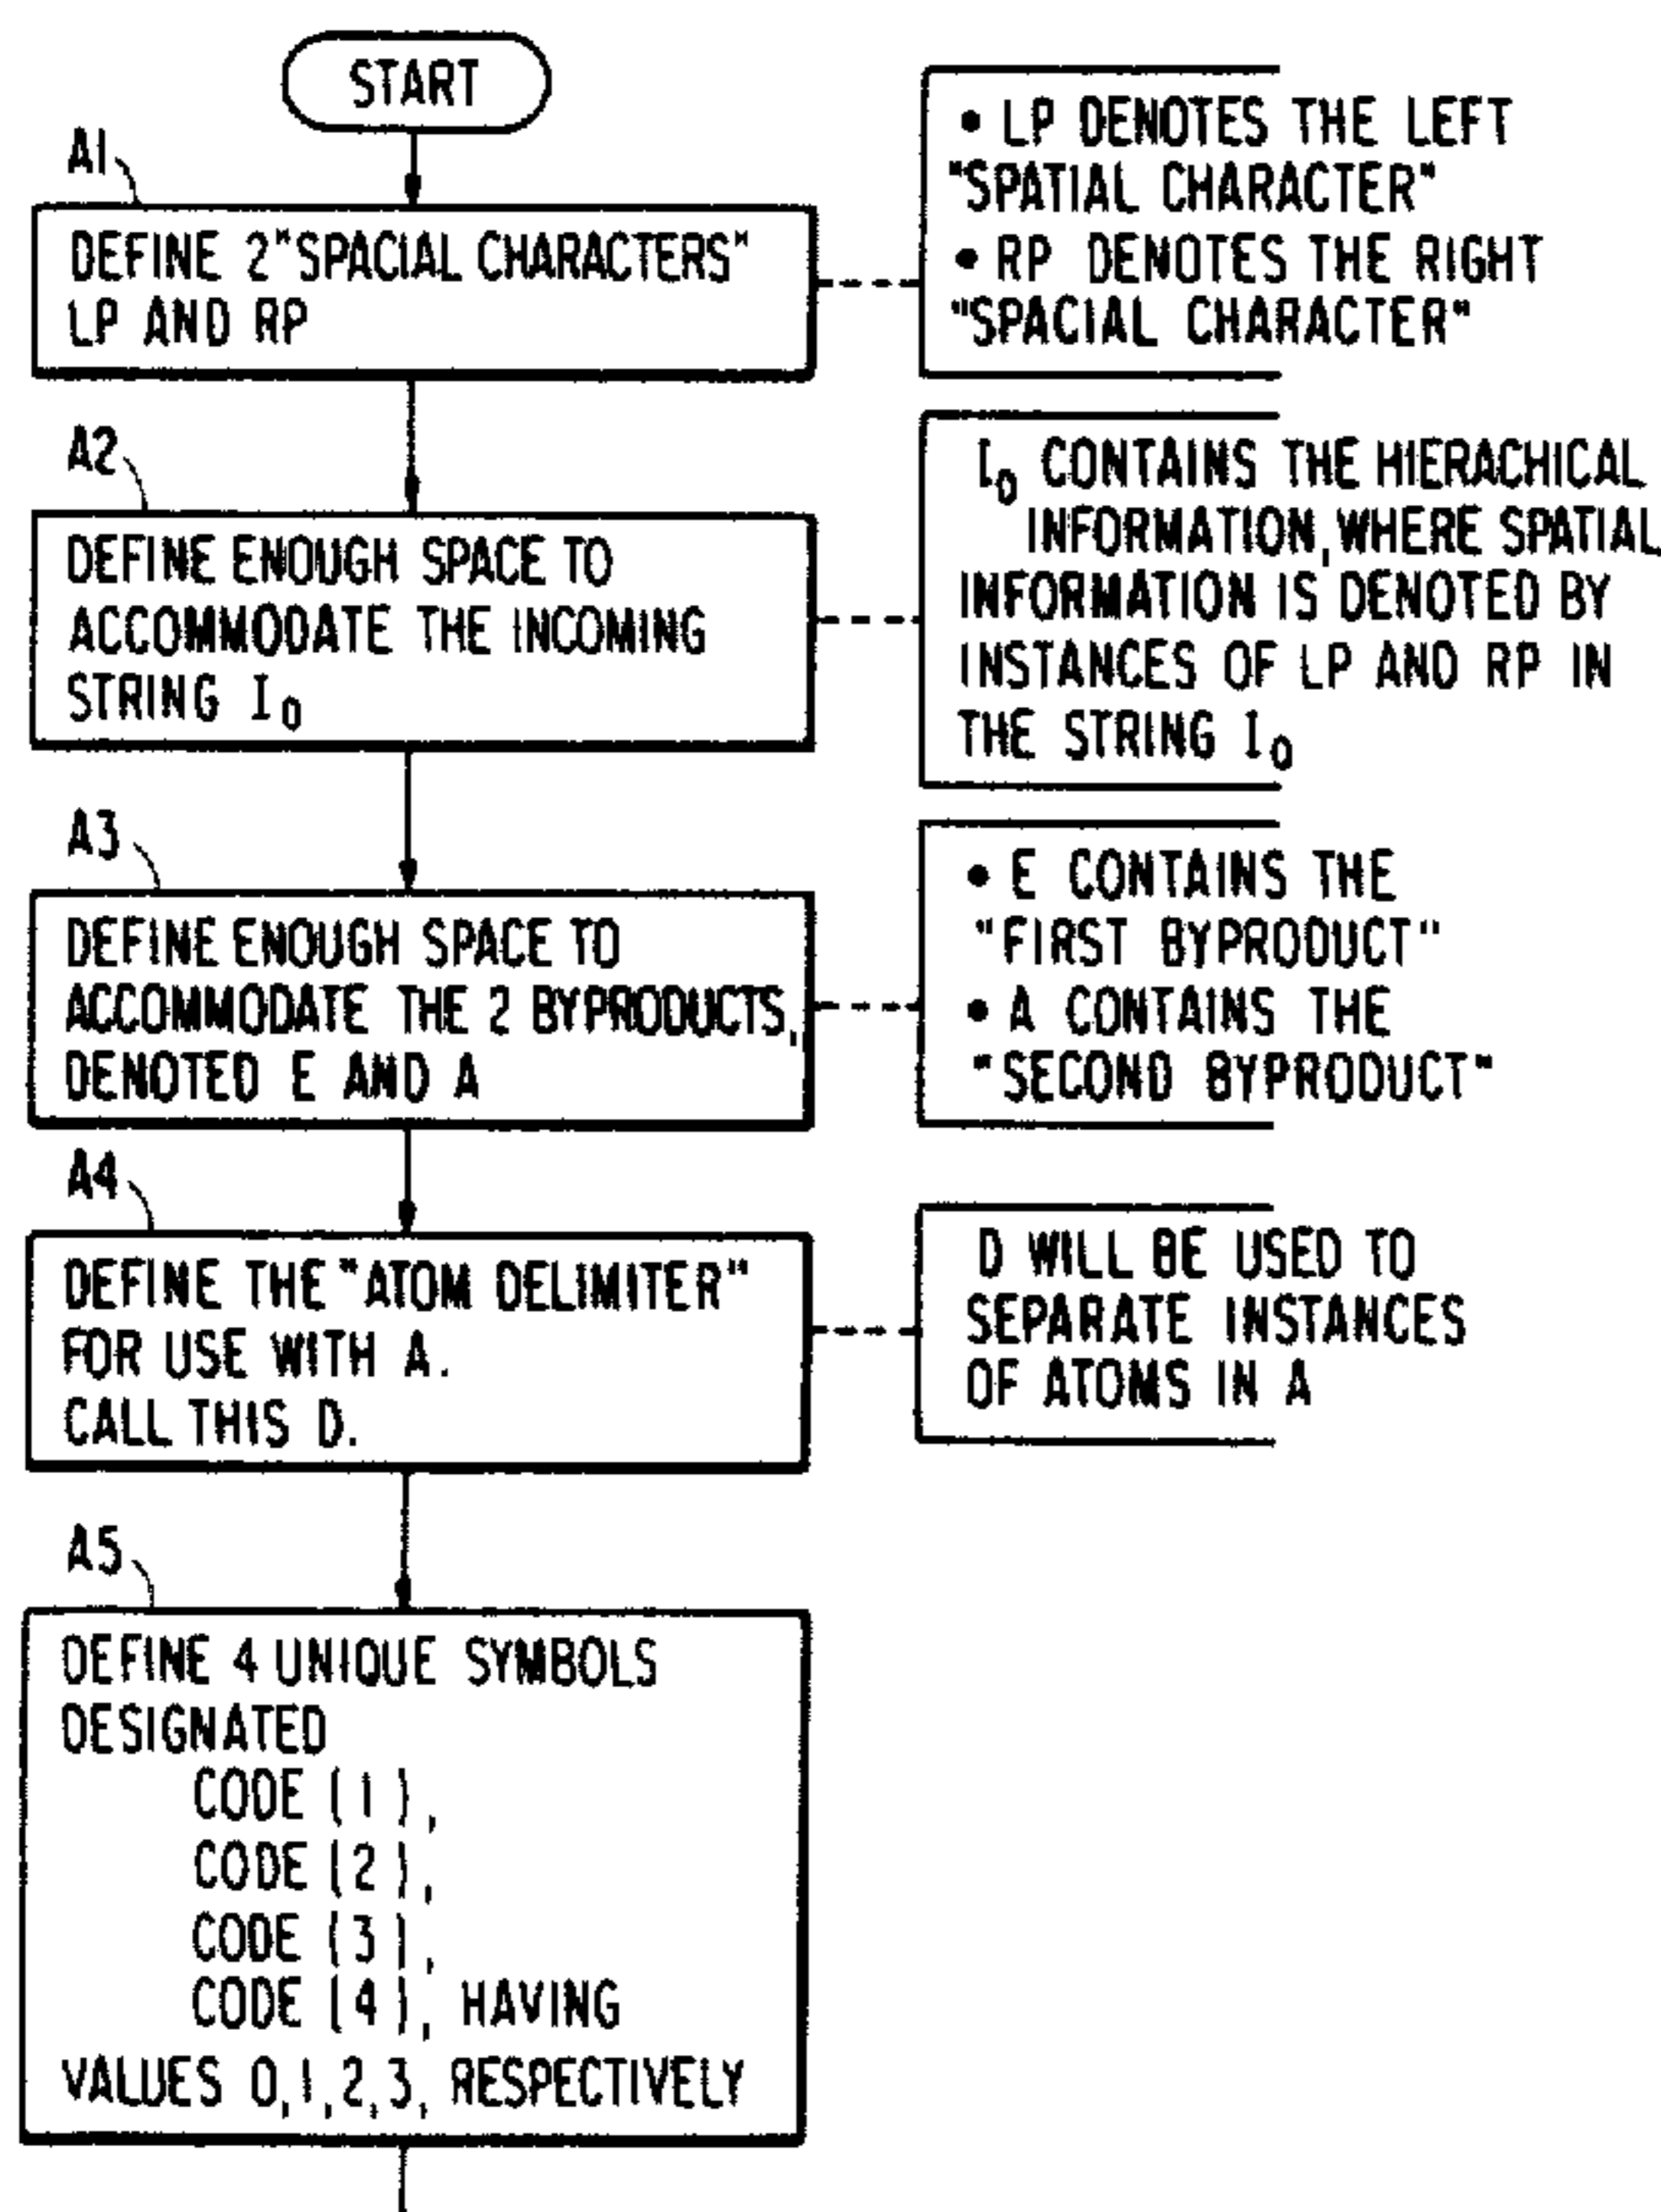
START

A1

DEFINE 2"SPACIAL CHARACTERS" LP AND RP

• LP DENOTES THE LEFT "SPATIAL CHARACTER"
• RP DENOTES THE RIGHT "SPACIAL CHARACTER"

A2

DEFINE ENOUGH SPACE TO ACCOMMODATE THE INCOMING STRING $I_0$

$I_0$ CONTAINS THE HIERACHICAL INFORMATION, WHERE SPATIAL INFORMATION IS DENOTED BY INSTANCES OF LP AND RP IN THE STRING $I_0$

A3

DEFINE ENOUGH SPACE TO ACCOMMODATE THE 2 BYPRODUCTS, DENOTED E AND A

• E CONTAINS THE "FIRST BYPRODUCT"
• A CONTAINS THE "SECOND BYPRODUCT"

A4

DEFINE THE "ATOM DELIMITER" FOR USE WITH A.
CALL THIS D.

D WILL BE USED TO SEPARATE INSTANCES OF ATOMS IN A

A5

DEFINE 4 UNIQUE SYMBOLS DESIGNATED
CODE (1),
CODE (2),
CODE (3),
CODE (4), HAVING
VALUES 0,1,2,3, RESPECTIVELY